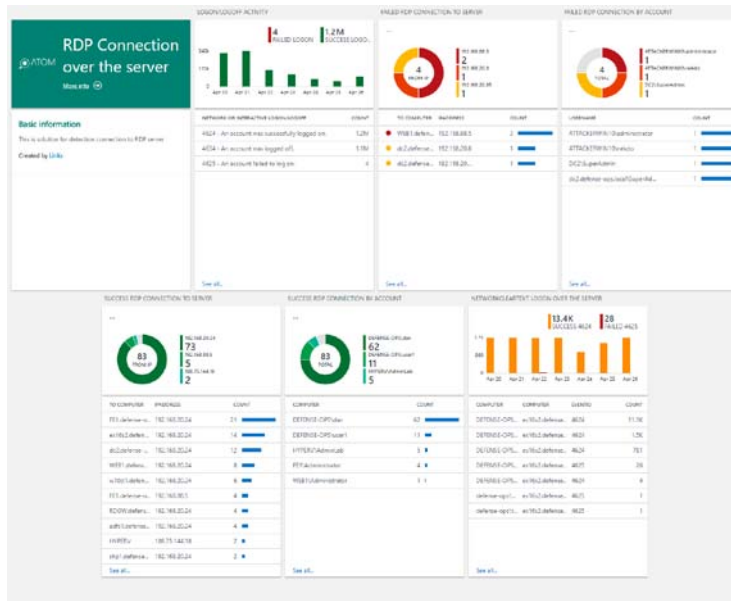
ATOM RDP Connection over the server

More info

Basic information

This is solution for detection connections to RDP server

Created by Linko

LOGON/LOGOFF ACTIVITY

4 FAILED LOGON

1.2M SUCCESS LOGO...

Apr 23 Apr 24 Apr 25 Apr 26 Apr 27 Apr 28 Apr 29

NETWORK OR INTERACTIVE LOGON/LOGOFF COUNT

4624 - An account was successfully logged on. 1.2M

4634 - An account was logged off. 1.1M

4625 - An account failed to log on. 4

See all...

FAILED RDP CONNECTION TO SERVER

4

TO COMPUTER IPADDRESS COUNT

WSB1.defen... 192.168.88.5 2

dc2.defense... 192.168.20.8 1

dc2.defense... 192.168.20... 1

See all...

FAILED RDP CONNECTION BY ACCOUNT

4 TOTAL

USERNAME COUNT

ATTACKERPAVIL\Administrator 1

ATTACKERPAVIL\... 1

DC2\SuperAdmin 1

dc2.defense-ops.local\Guest... 1

See all...

SUCCESS RDP CONNECTION TO SERVER

83

73

5

2

TO COMPUTER IPADDRESS COUNT

FE1.defense-o... 192.168.20.24 21

ex16s2.defens... 192.168.20.24 14

dc2.defense-... 192.168.20.24 12

WEB1.defense... 192.168.20.24 8

w7tst1.defens... 192.168.20.24 6

FE1.defense-o... 192.168.88.1 4

RDGW.defens... 192.168.20.24 4

adfs1.defense... 192.168.20.24 4

HYPERV 192.75.144.18 3

shp1.defense... 192.168.20.24 2

See all...

SUCCESS RDP CONNECTION BY ACCOUNT

83 TOTAL

DEFENSE-OPS\... 62

DEFENSE-OPS\user1 11

HYPERV\Administ... 5

COMPUTER COUNT

DEFENSE-OPS\dar 62

DEFENSE-OPS\user1 11

HYPERV\Administrator 5

FE1\defensetester 4

WEB1\Administrator 1

See all...

NETWORK/CLEARTEXT LOGON OVER THE SERVER

13.4K SUCCESS 4624

28 FAILED 4625

Apr 20 Apr 21 Apr 22 Apr 23 Apr 24 Apr 25 Apr 26

COMPUTER COMPUTER EVENTID COUNT

DEFENSE-OPS\... ex16s2.defense... 4624 11.1K

DEFENSE-OPS\... ex16s2.defense... 4624 1.5K

DEFENSE-OPS\... dc2.defense... 4624 761

DEFENSE-OPS\... ex16s2.defense... 4625 28

DEFENSE-OPS\... ex16s2.defense... 4624 4

defense-ops\... ex16s2.defense... 4624 1

defense-ops\... ex16s2.defense... 4625 1

See all...